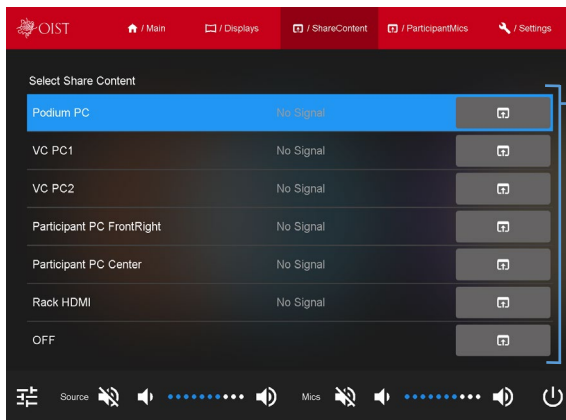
OIST / Main / Displays / ShareContent / ParticipantMics / Settings

Select Share Content

| | |
|---|---|
| Podium PC | No Signal |
| VC PC1 | No Signal |
| VC PC2 | No Signal |
| Participant PC FrontRight | No Signal |
| Participant PC Center | No Signal |
| Rack HDMI | No Signal |
| OFF | |

Source Mics